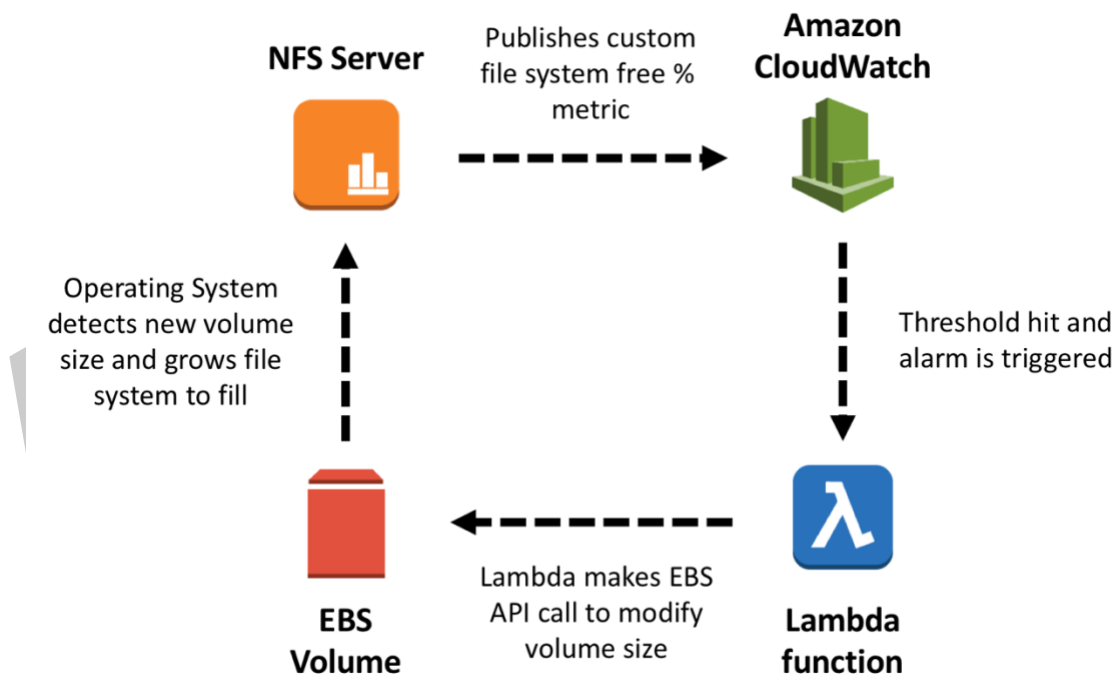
NFS Server

Publishes custom file system free % metric

Amazon CloudWatch

Operating System detects new volume size and grows file system to fill

Threshold hit and alarm is triggered

EBS Volume

Lambda makes EBS API call to modify volume size

Lambda function